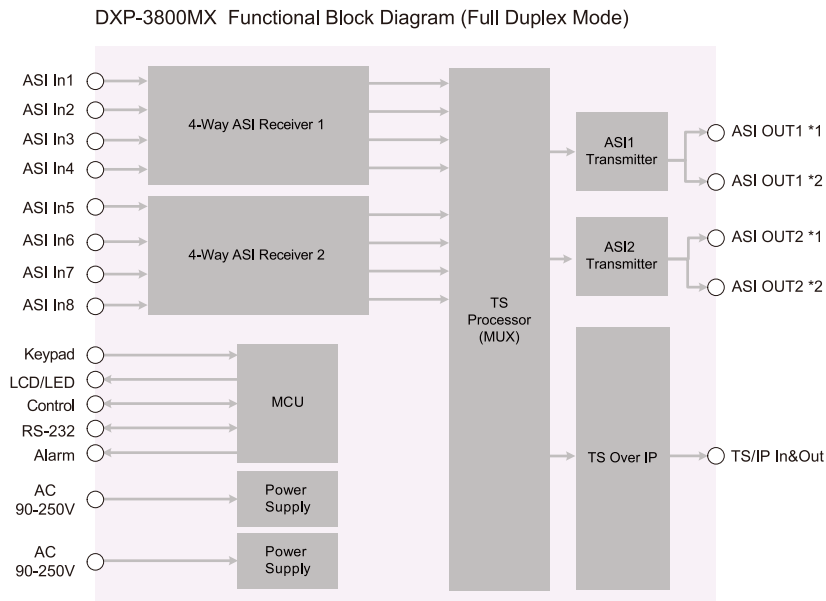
DXP-3800MX Functional Block Diagram (Full Duplex Mode)

ASI In1
ASI In2
ASI In3
ASI In4
4-Way ASI Receiver 1

ASI In5
ASI In6
ASI In7
ASI In8
4-Way ASI Receiver 2

TS Processor (MUX)

ASI1 Transmitter
ASI OUT1 *1
ASI OUT1 *2

ASI2 Transmitter
ASI OUT2 *1
ASI OUT2 *2

Keypad
LCD/LED
Control
RS-232
Alarm
MCU

TS Over IP
TS/IP In&Out

AC 90-250V
Power Supply

AC 90-250V
Power Supply